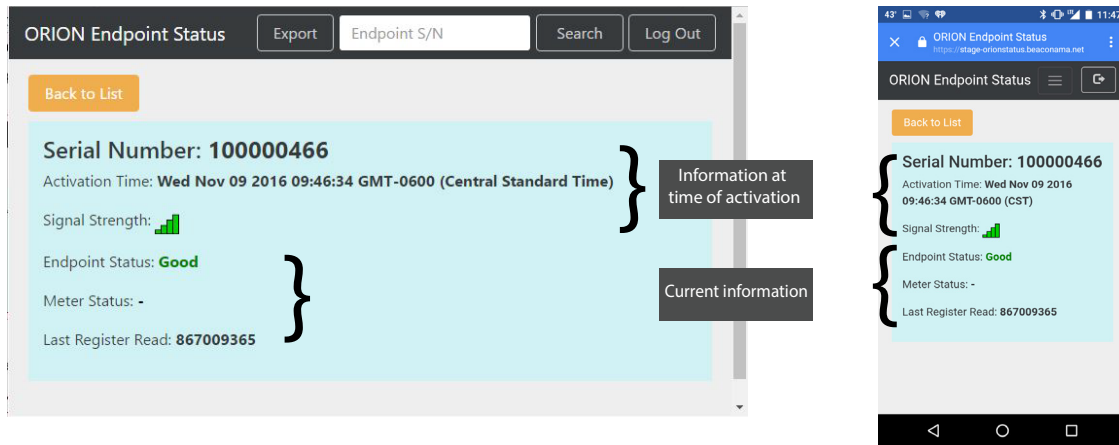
ORION Endpoint Status Export Endpoint S/N Search Log Out

Back to List

Serial Number: 100000466

Activation Time: Wed Nov 09 2016 09:46:34 GMT-0600 (Central Standard Time)

Signal Strength:

Endpoint Status: Good

Meter Status: -

Last Register Read: 867009365

Information at time of activation

Current information

43° 11:47

ORION Endpoint Status
https://stage-orionstatus.beaconama.net

ORION Endpoint Status

Back to List

Serial Number: 100000466

Activation Time: Wed Nov 09 2016 09:46:34 GMT-0600 (CST)

Signal Strength:

Endpoint Status: Good

Meter Status: -

Last Register Read: 867009365